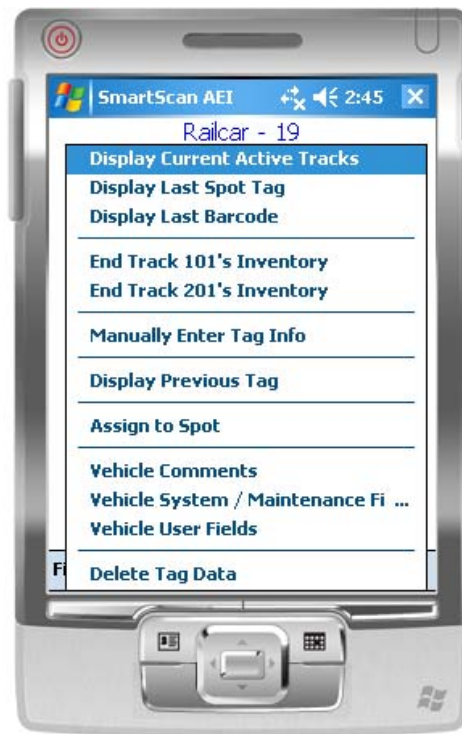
SmartScan AEI 2:45

Railcar - 19

Display Current Active Tracks
Display Last Spot Tag
Display Last Barcode

End Track 101's Inventory
End Track 201's Inventory

Manually Enter Tag Info

Display Previous Tag

Assign to Spot

Vehicle Comments
Vehicle System / Maintenance Fi ...
Vehicle User Fields

Fi

Delete Tag Data